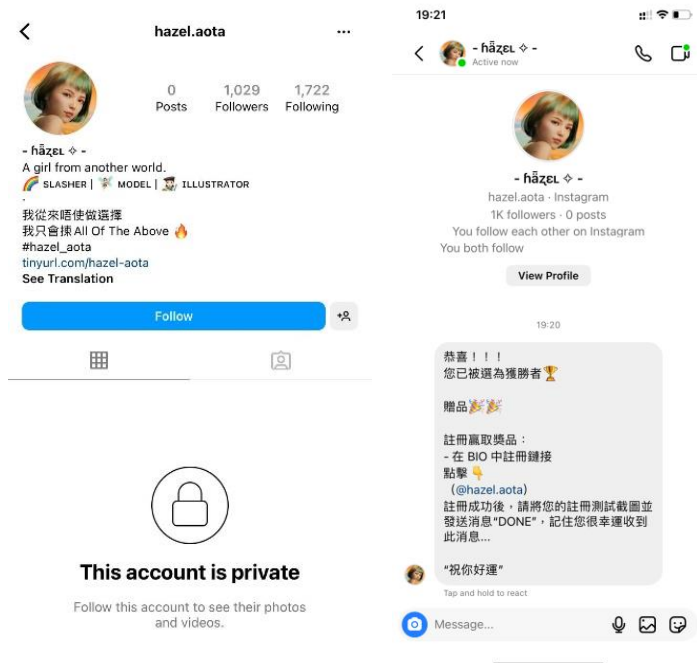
hazel.aota

0 Posts
1,029 Followers
1,722 Following

- hãzᴇʟ ✧ -
A girl from another world.
🌈 SLASHER | 🧚 MODEL | 👨‍🎨 ILLUSTRATOR
.
我從來唔使做選擇
我只會揀All Of The Above 🔥
#hazel_aota
tinyurl.com/hazel-aota
See Translation

Follow

This account is private
Follow this account to see their photos and videos.

19:21

- hãzᴇʟ ✧ -
Active now

- hãzᴇʟ ✧ -
hazel.aota · Instagram
1K followers · 0 posts
You follow each other on Instagram
You both follow

View Profile

19:20

恭喜！！！
您已被選為獲勝者🏆

贈品🎉🎉

註冊贏取獎品：
- 在 BIO 中註冊鏈接
點擊 👇
(@hazel.aota)
註冊成功後，請將您的註冊測試截圖並發送消息"DONE"，記住您很幸運收到此消息...

"祝你好運"

Tap and hold to react

Message...